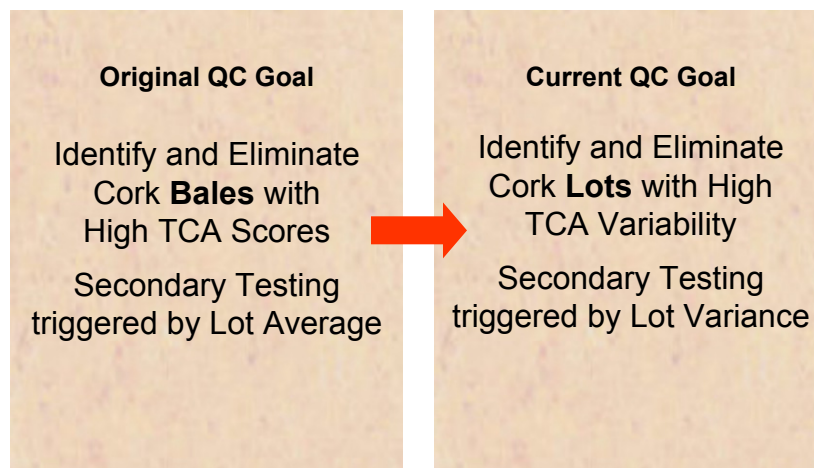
Original QC Goal

Identify and Eliminate Cork **Bales** with High TCA Scores

Secondary Testing triggered by Lot Average

Current QC Goal

Identify and Eliminate Cork **Lots** with High TCA Variability

Secondary Testing triggered by Lot Variance